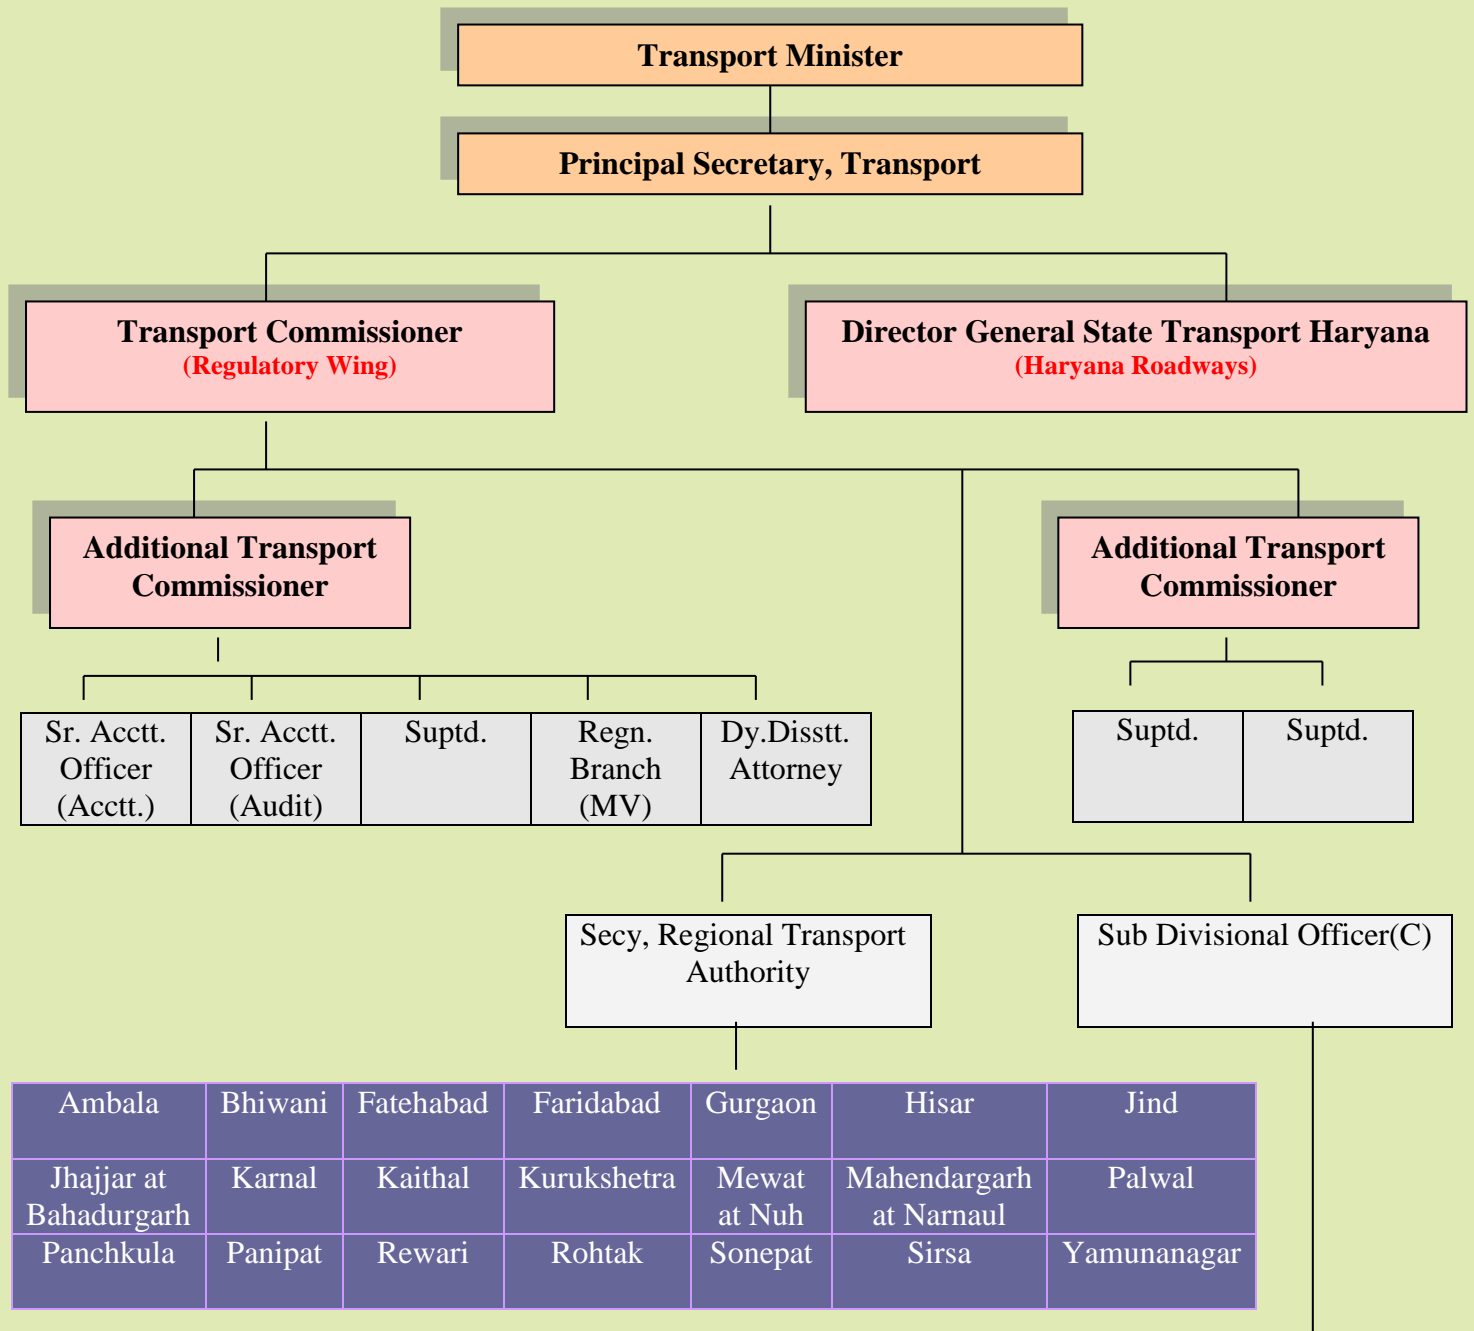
Transport Minister

Principal Secretary, Transport

Transport Commissioner
(Regulatory Wing)

Director General State Transport Haryana
(Haryana Roadways)

Additional Transport Commissioner

Additional Transport Commissioner

| Sr. Acctt. Officer (Acctt.) | Sr. Acctt. Officer (Audit) | Suptd. | Regn. Branch (MV) | Dy.Disstt. Attorney |
|---|---|---|---|---|

| Suptd. | Suptd. |
|---|---|

Secy, Regional Transport Authority

Sub Divisional Officer(C)

| Ambala | Bhiwani | Fatehabad | Faridabad | Gurgaon | Hisar | Jind |
|---|---|---|---|---|---|---|
| Jhajjar at Bahadurgarh | Karnal | Kaithal | Kurukshetra | Mewat at Nuh | Mahendargarh at Narnaul | Palwal |
| Panchkula | Panipat | Rewari | Rohtak | Sonepat | Sirsa | Yamunanagar |